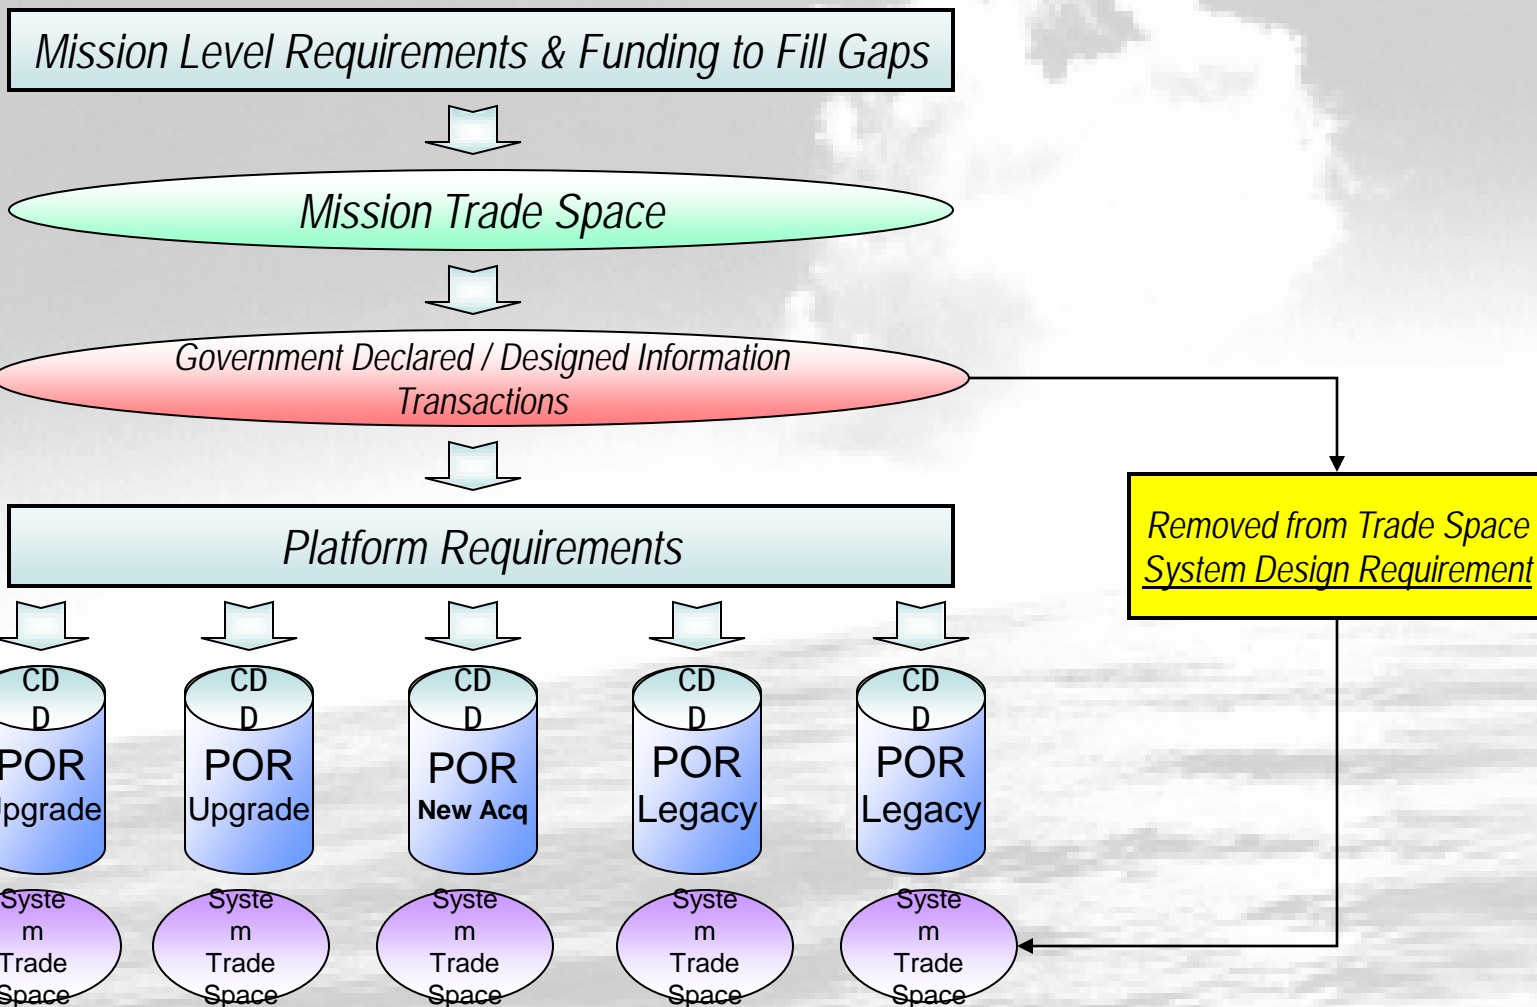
Mission Level Requirements & Funding to Fill Gaps

Mission Trade Space

Government Declared / Designed Information Transactions

Platform Requirements

Removed from Trade Space
System Design Requirement

CDD
POR
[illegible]pgrade

CDD
POR
Upgrade

CDD
POR
New Acq

CDD
POR
Legacy

CDD
POR
Legacy

System Trade Space

System Trade Space

System Trade Space

System Trade Space

System Trade Space